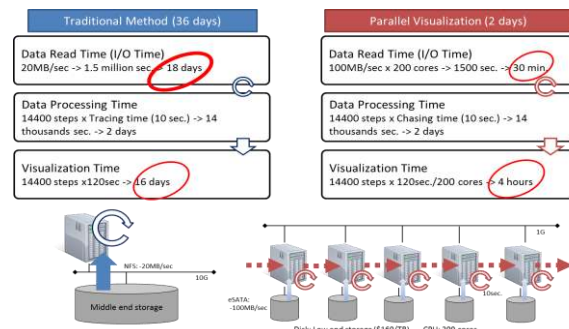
Traditional Method (36 days)

Data Read Time (I/O Time)
20MB/sec -> 1.5 million sec. -> 18 days

Data Processing Time
14400 steps x Tracing time (10 sec.) -> 14 thousands sec. -> 2 days

Visualization Time
14400 steps x120sec -> 16 days

NFS: ~20MB/sec

10G

Middle end storage

Parallel Visualization (2 days)

Data Read Time (I/O Time)
100MB/sec x 200 cores -> 1500 sec. -> 30 min.

Data Processing Time
14400 steps x Chasing time (10 sec.) -> 14 thousands sec. -> 2 days

Visualization Time
14400 steps x 120sec./200 cores -> 4 hours

1G

eSATA:
~100MB/sec

10sec.

Disk: Low end storage ($160/TB) CPU: 200 cores